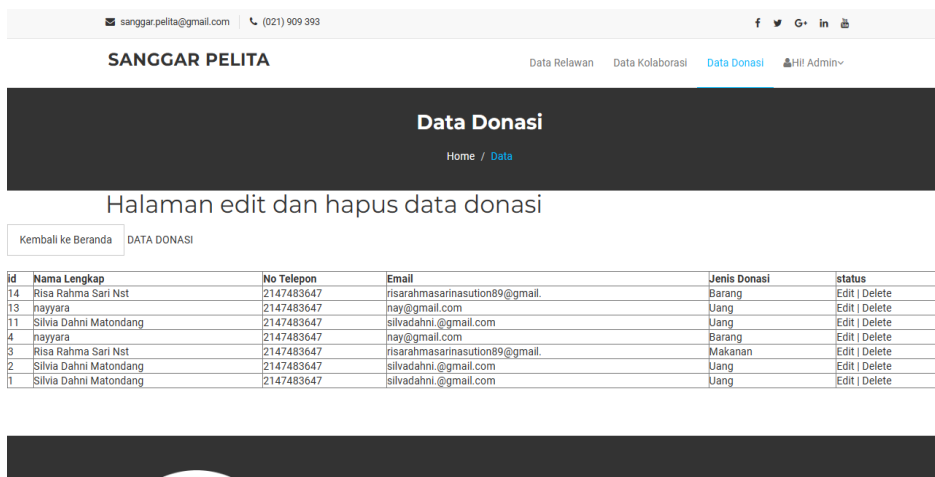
sanggar.pelita@gmail.com (021) 909 393

f G+ in

SANGGAR PELITA

Data Relawan Data Kolaborasi Data Donasi Hi! Admin

Data Donasi

Home / Data

Halaman edit dan hapus data donasi

Kembali ke Beranda DATA DONASI

| id | Nama Lengkap | No Telepon | Email | Jenis Donasi | status |
|---|---|---|---|---|---|
| 14 | Risa Rahma Sari Nst | 2147483647 | risarahmasarinasution89@gmail. | Barang | Edit \| Delete |
| 13 | nayyara | 2147483647 | nay@gmail.com | Uang | Edit \| Delete |
| 11 | Silvia Dahni Matondang | 2147483647 | silvadahni.@gmail.com | Uang | Edit \| Delete |
| 4 | nayyara | 2147483647 | nay@gmail.com | Barang | Edit \| Delete |
| 3 | Risa Rahma Sari Nst | 2147483647 | risarahmasarinasution89@gmail. | Makanan | Edit \| Delete |
| 2 | Silvia Dahni Matondang | 2147483647 | silvadahni.@gmail.com | Uang | Edit \| Delete |
| 1 | Silvia Dahni Matondang | 2147483647 | silvadahni.@gmail.com | Uang | Edit \| Delete |